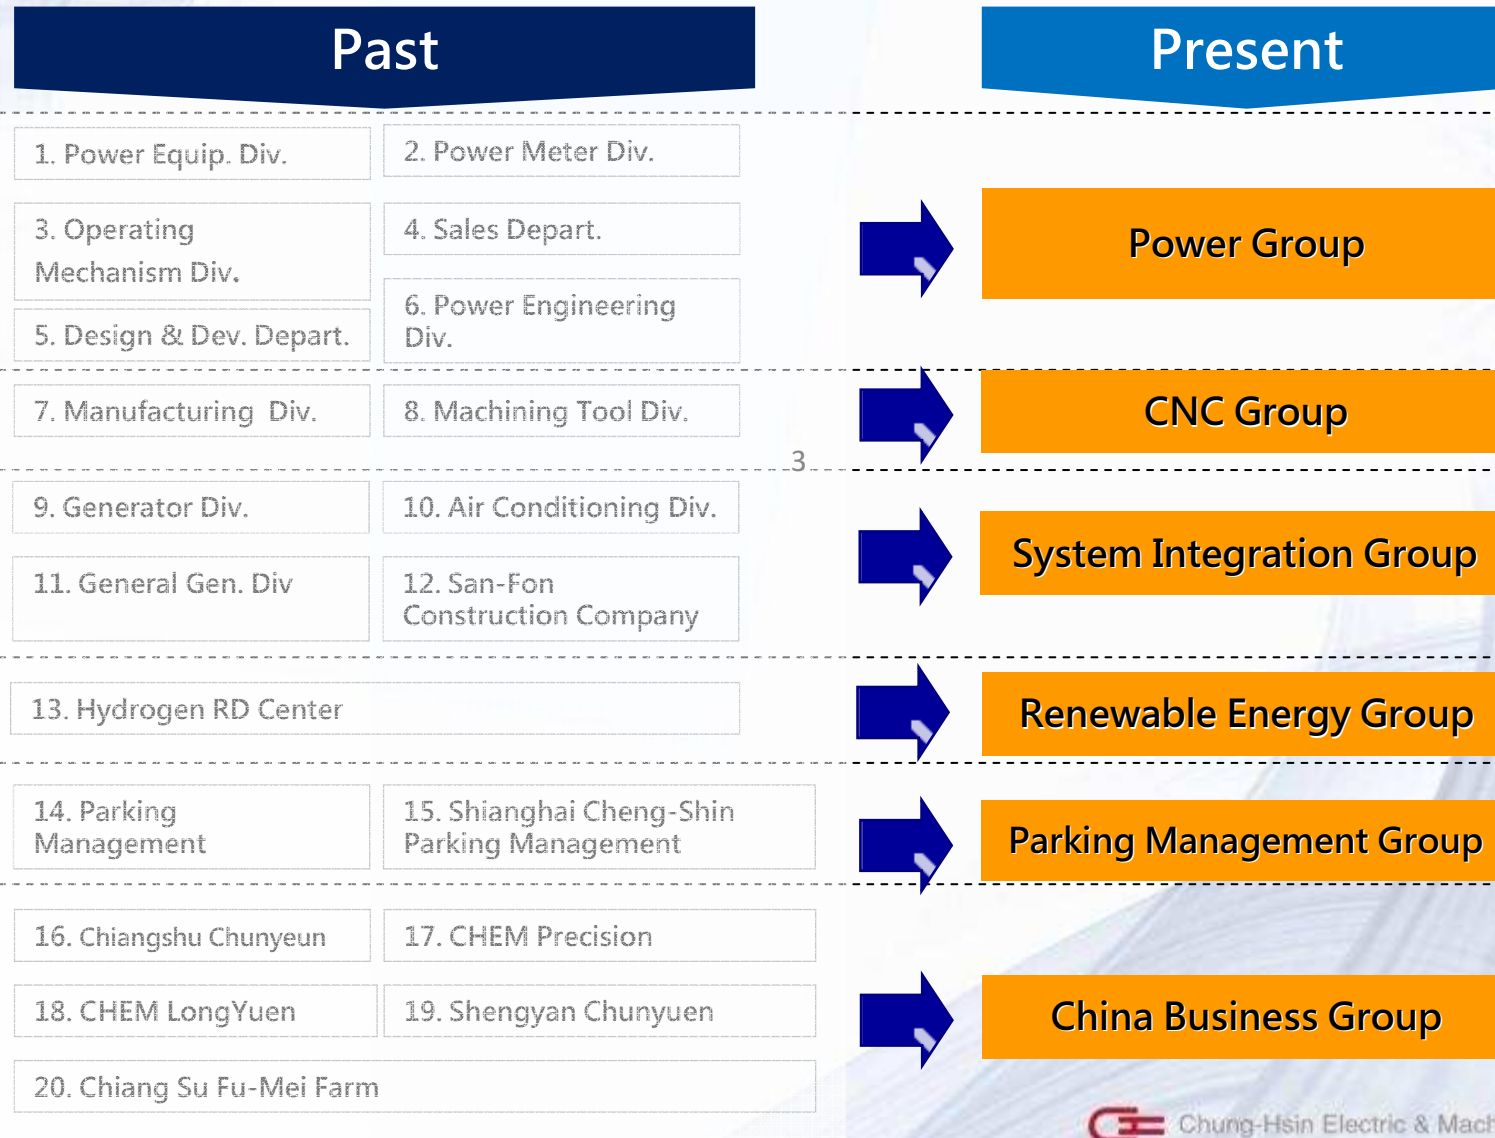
Past

Present

1. Power Equip. Div.

2. Power Meter Div.

3. Operating Mechanism Div.

4. Sales Depart.

5. Design & Dev. Depart.

6. Power Engineering Div.

Power Group

7. Manufacturing Div.

8. Machining Tool Div.

CNC Group

3

9. Generator Div.

10. Air Conditioning Div.

11. General Gen. Div

12. San-Fon Construction Company

System Integration Group

13. Hydrogen RD Center

Renewable Energy Group

14. Parking Management

15. Shianghai Cheng-Shin Parking Management

Parking Management Group

16. Chiangshu Chunyeun

17. CHEM Precision

18. CHEM LongYuen

19. Shengyan Chunyuen

20. Chiang Su Fu-Mei Farm

China Business Group

Chung-Hsin Electric & Mach